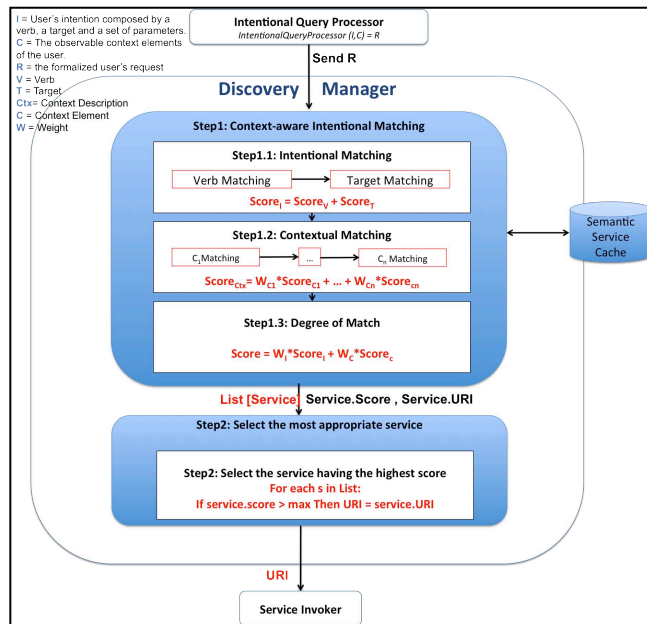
I = User's intention composed by a verb, a target and a set of parameters.
C = The observable context elements of the user.
R = the formalized user's request
V = Verb
T = Target
Ctx= Context Description
C = Context Element
W = Weight

Intentional Query Processor
IntentionalQueryProcessor (I,C) = R

Send R

Discovery Manager

Step1: Context-aware Intentional Matching

Step1.1: Intentional Matching

Verb Matching

Target Matching

$Score_I = Score_V + Score_T$

Step1.2: Contextual Matching

$C_1$Matching

...

$C_n$ Matching

$Score_{Ctx} = W_{C1}*Score_{C1} + ... + W_{Cn}*Score_{cn}$

Step1.3: Degree of Match

$Score = W_I*Score_I + W_C*Score_c$

Semantic Service Cache

List [Service] Service.Score , Service.URI

Step2: Select the most appropriate service

Step2: Select the service having the highest score
For each s in List:
If service.score > max Then URI = service.URI

URI

Service Invoker